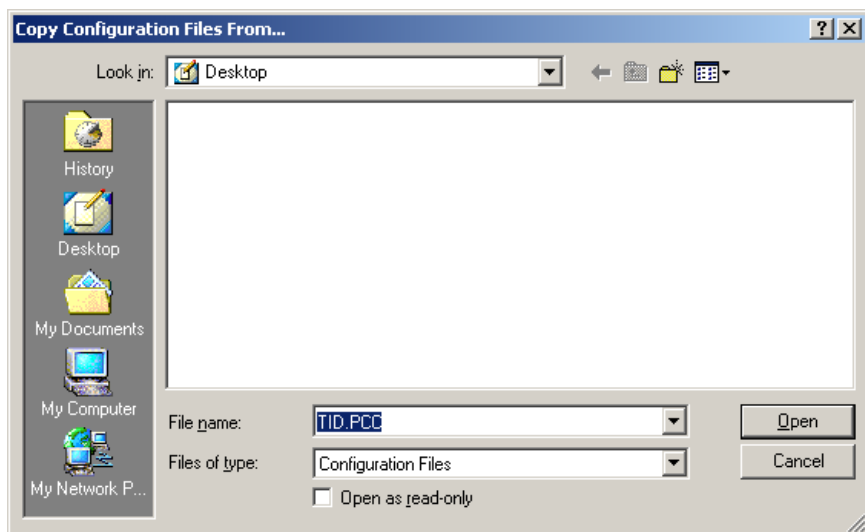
Copy Configuration Files From...

? X

Look in: Desktop

History

Desktop

My Documents

My Computer

My Network P...

File name: TID.PCC

Files of type: Configuration Files

Open as read-only

Open

Cancel